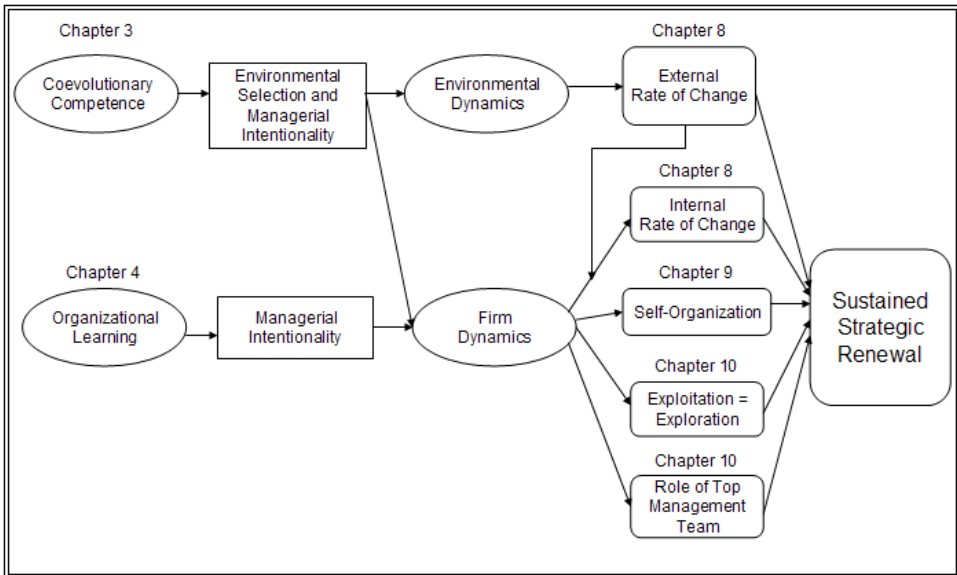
Chapter 3

Coevolutionary Competence

Environmental Selection and Managerial Intentionality

Environmental Dynamics

Chapter 8

External Rate of Change

Chapter 8

Internal Rate of Change

Chapter 4

Organizational Learning

Managerial Intentionality

Firm Dynamics

Chapter 9

Self-Organization

Sustained Strategic Renewal

Chapter 10

Exploitation = Exploration

Chapter 10

Role of Top Management Team